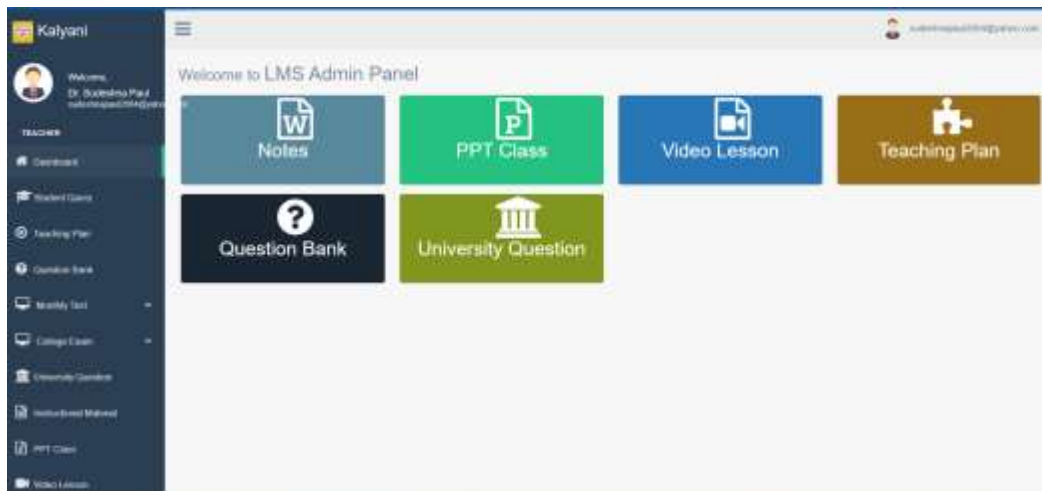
Kalyani

Welcome,
Dr. Sudeshna Paul
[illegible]

TEACHER

Dashboard

Student Query

Teaching Plan

Question Bank

Monthly Test

College Exam

University Question

Instructional Material

PPT Class

Video Lesson

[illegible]

Welcome to LMS Admin Panel

Notes

PPT Class

Video Lesson

Teaching Plan

Question Bank

University Question